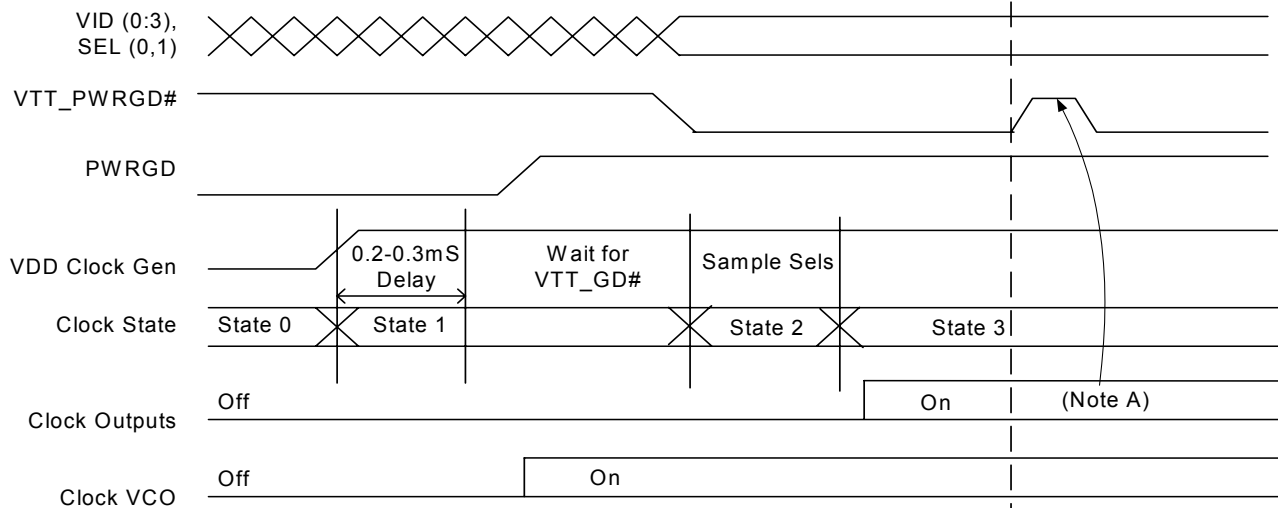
VID (0:3), SEL (0,1)

VTT_PWRGD#

PWRGD

VDD Clock Gen

0.2-0.3mS Delay

Wait for VTT_GD#

Sample Sels

Clock State

State 0

State 1

State 2

State 3

Clock Outputs

Off

On

(Note A)

Clock VCO

Off

On